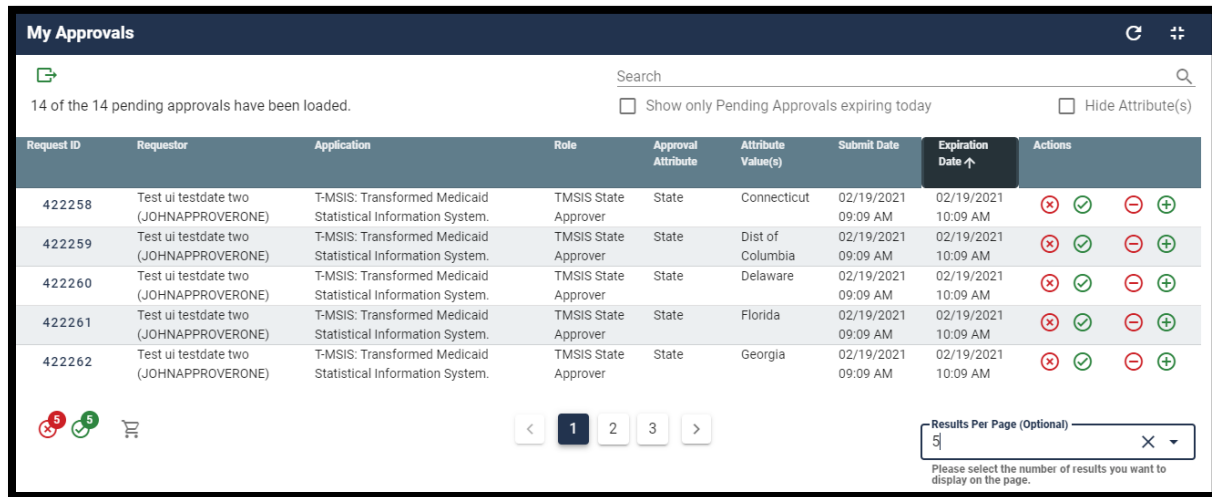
My Approvals

14 of the 14 pending approvals have been loaded.

Search

Show only Pending Approvals expiring today

Hide Attribute(s)

| Request ID | Requestor | Application | Role | Approval Attribute | Attribute Value(s) | Submit Date | Expiration Date ↑ | Actions |
|---|---|---|---|---|---|---|---|---|
| 422258 | Test ui testdate two (JOHNAPPROVERONE) | T-MSIS: Transformed Medicaid Statistical Information System. | TMSIS State Approver | State | Connecticut | 02/19/2021 09:09 AM | 02/19/2021 10:09 AM | |
| 422259 | Test ui testdate two (JOHNAPPROVERONE) | T-MSIS: Transformed Medicaid Statistical Information System. | TMSIS State Approver | State | Dist of Columbia | 02/19/2021 09:09 AM | 02/19/2021 10:09 AM | |
| 422260 | Test ui testdate two (JOHNAPPROVERONE) | T-MSIS: Transformed Medicaid Statistical Information System. | TMSIS State Approver | State | Delaware | 02/19/2021 09:09 AM | 02/19/2021 10:09 AM | |
| 422261 | Test ui testdate two (JOHNAPPROVERONE) | T-MSIS: Transformed Medicaid Statistical Information System. | TMSIS State Approver | State | Florida | 02/19/2021 09:09 AM | 02/19/2021 10:09 AM | |
| 422262 | Test ui testdate two (JOHNAPPROVERONE) | T-MSIS: Transformed Medicaid Statistical Information System. | TMSIS State Approver | State | Georgia | 02/19/2021 09:09 AM | 02/19/2021 10:09 AM | |

5 5

< 1 2 3 >

Results Per Page (Optional)
5

Please select the number of results you want to display on the page.